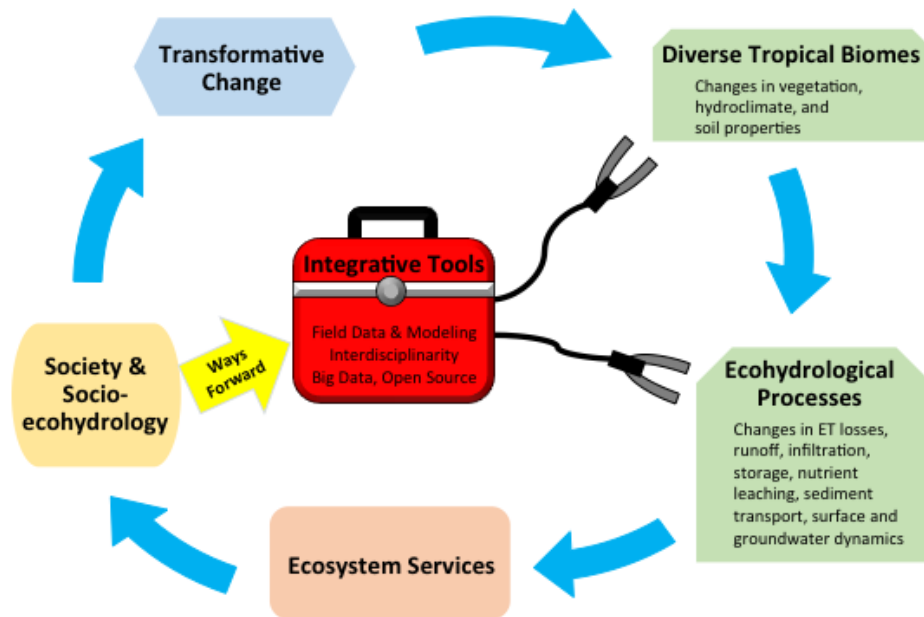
Transformative Change

Diverse Tropical Biomes

Changes in vegetation, hydroclimate, and soil properties

Integrative Tools

Field Data & Modeling
Interdisciplinarity
Big Data, Open Source

Society & Socio-ecohydrology

Ways Forward

Ecohydrological Processes

Changes in ET losses, runoff, infiltration, storage, nutrient leaching, sediment transport, surface and groundwater dynamics

Ecosystem Services